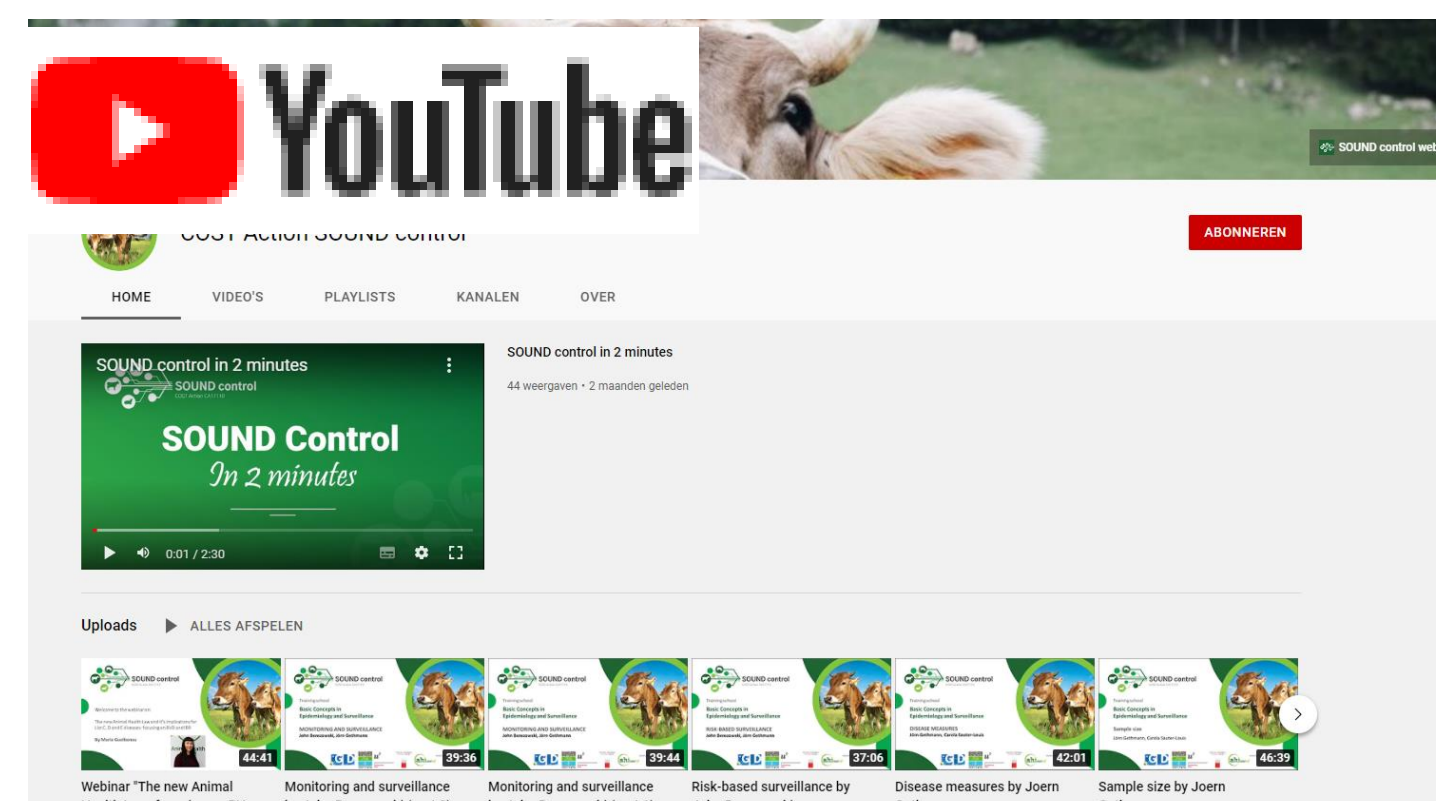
YouTube

SOUND control web

COST Action SOUND control

ABONNEREN

HOME VIDEO'S PLAYLISTS KANALEN OVER

SOUND control in 2 minutes

SOUND control
COST Action CA17110

SOUND Control
In 2 minutes

0:01 / 2:30

SOUND control in 2 minutes

44 weergaven • 2 maanden geleden

Uploads ALLES AFSPELEN

44:41
Webinar "The new Animal

39:36
Monitoring and surveillance

39:44
Monitoring and surveillance

37:06
Risk-based surveillance by

42:01
Disease measures by Joern

46:39
Sample size by Joern